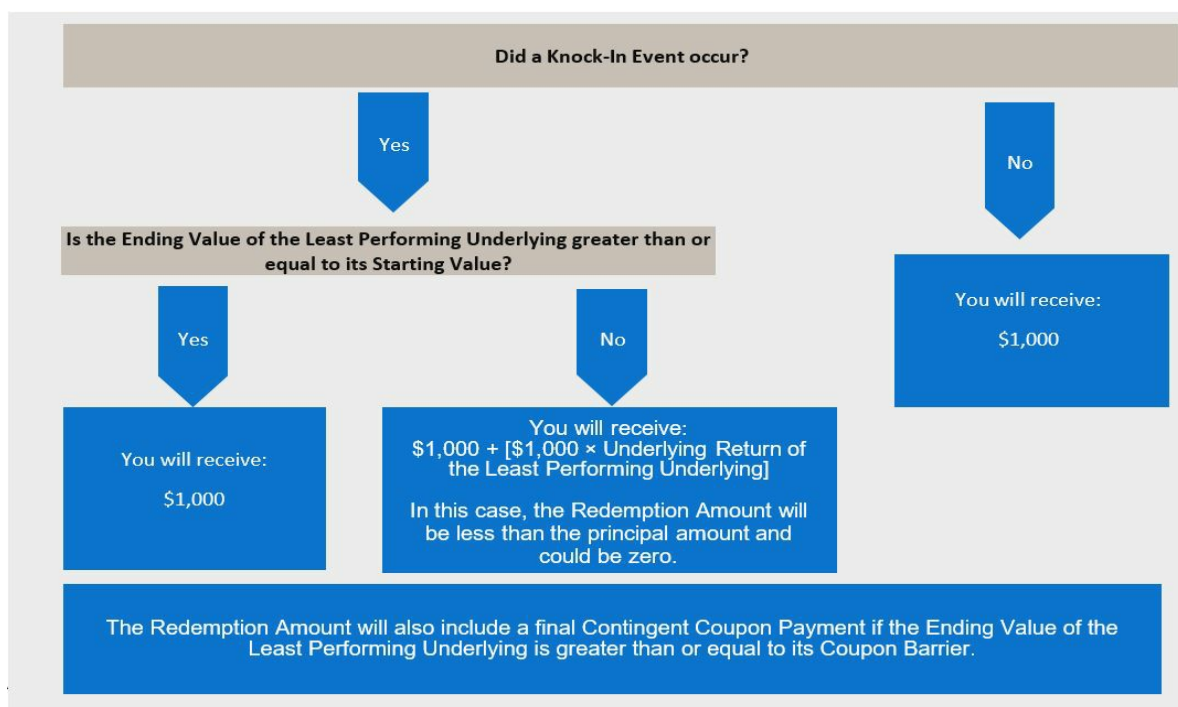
Did a Knock-In Event occur?

Yes

No

Is the Ending Value of the Least Performing Underlying greater than or equal to its Starting Value?

You will receive:

$1,000

Yes

No

You will receive:

$1,000

You will receive:
$1,000 + [$1,000 × Underlying Return of the Least Performing Underlying]

In this case, the Redemption Amount will be less than the principal amount and could be zero.

The Redemption Amount will also include a final Contingent Coupon Payment if the Ending Value of the Least Performing Underlying is greater than or equal to its Coupon Barrier.